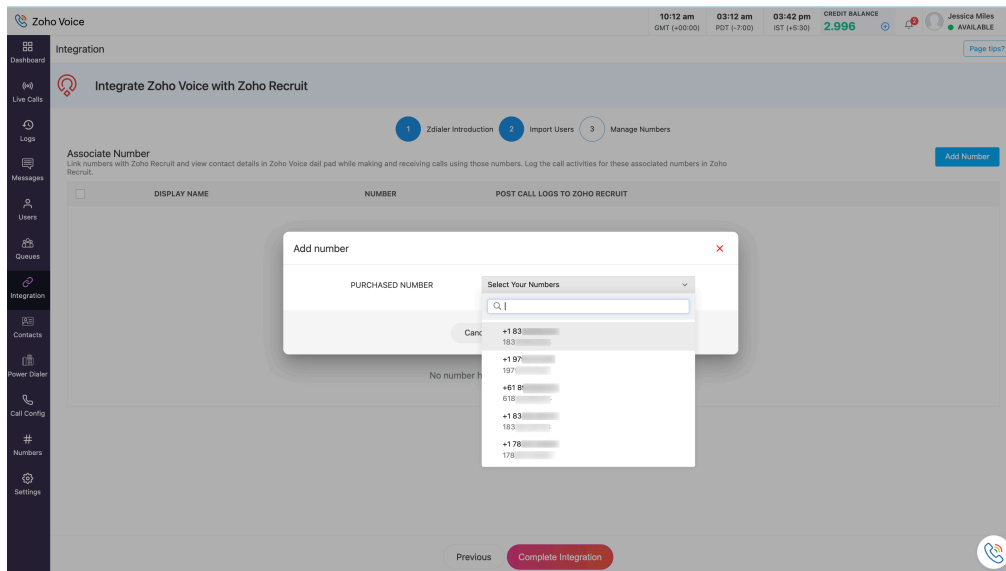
Zoho Voice

10:12 am GMT (+00:00) 03:12 am PDT (-7:00) 03:42 pm IST (+5:30) CREDIT BALANCE 2.996

Jessica Miles
AVAILABLE

Dashboard
Live Calls
Logs
Messages
Users
Queues
Integration
Contacts
Power Dialer
Call Config
Numbers
Settings

Integration

Page tips?

Integrate Zoho Voice with Zoho Recruit

1 Zdialer Introduction 2 Import Users 3 Manage Numbers

Associate Number
Link numbers with Zoho Recruit and view contact details in Zoho Voice dail pad while making and receiving calls using those numbers. Log the call activities for these associated numbers in Zoho Recruit.

Add Number

| | DISPLAY NAME | NUMBER | POST CALL LOGS TO ZOHO RECRUIT |
|---|---|---|---|

Add number

PURCHASED NUMBER Select Your Numbers

Canc

+1 83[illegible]
183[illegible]
+1 97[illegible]
197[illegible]
+61 8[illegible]
618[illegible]
+1 83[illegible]
183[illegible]
+1 78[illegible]
178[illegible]

No number h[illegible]

Previous Complete Integration